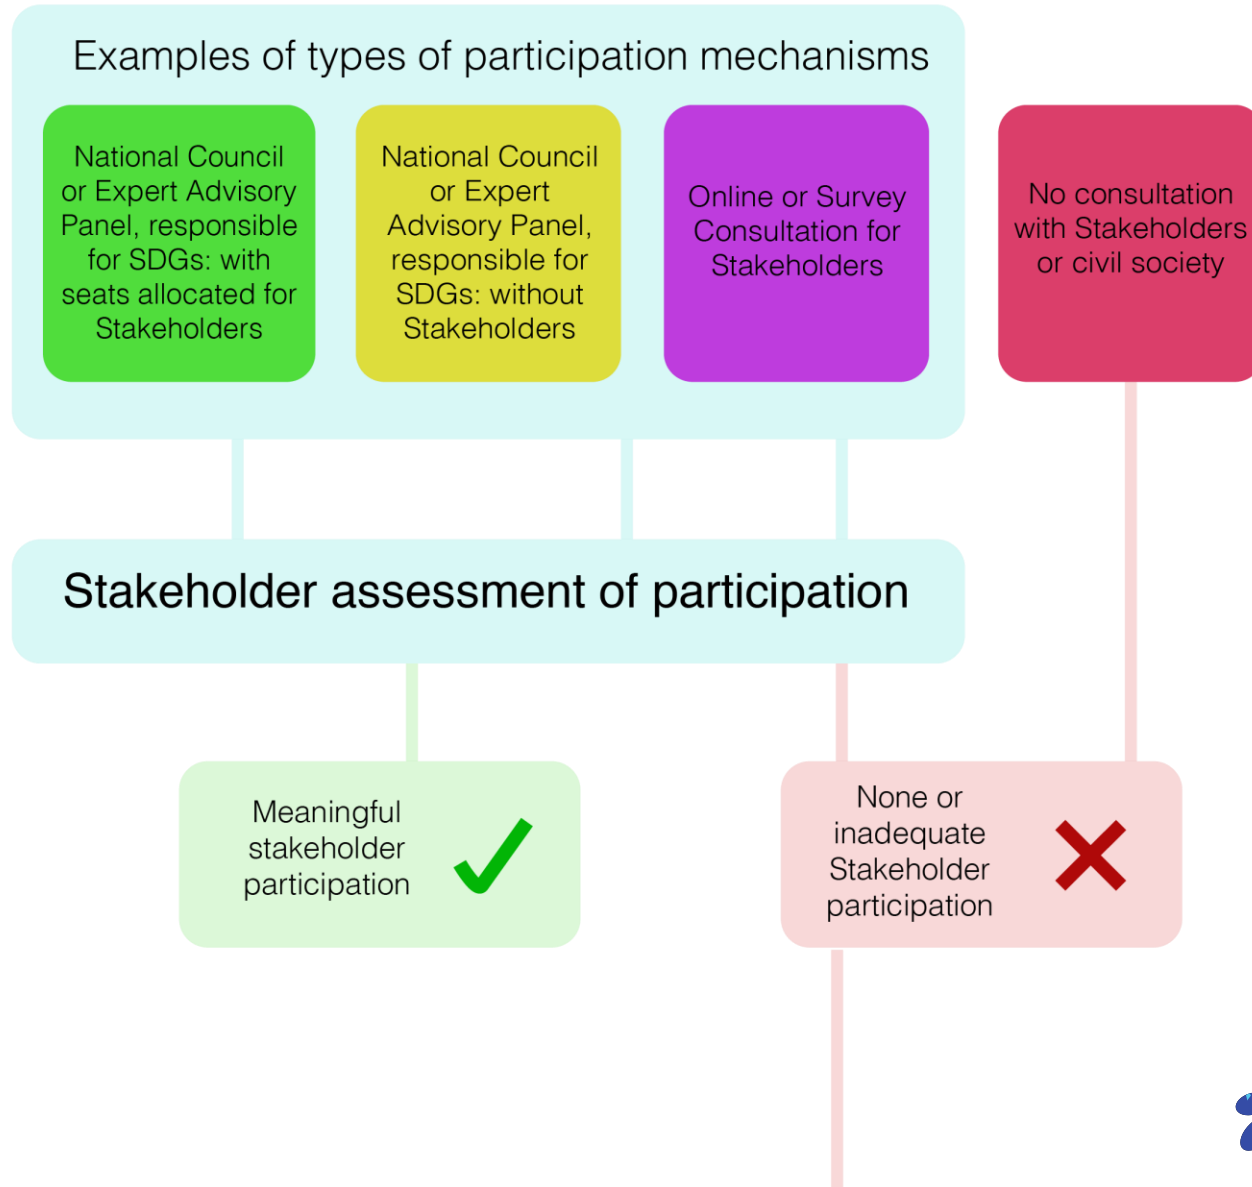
Examples of types of participation mechanisms

National Council or Expert Advisory Panel, responsible for SDGs: with seats allocated for Stakeholders

National Council or Expert Advisory Panel, responsible for SDGs: without Stakeholders

Online or Survey Consultation for Stakeholders

No consultation with Stakeholders or civil society

Stakeholder assessment of participation

Meaningful stakeholder participation

None or inadequate Stakeholder participation